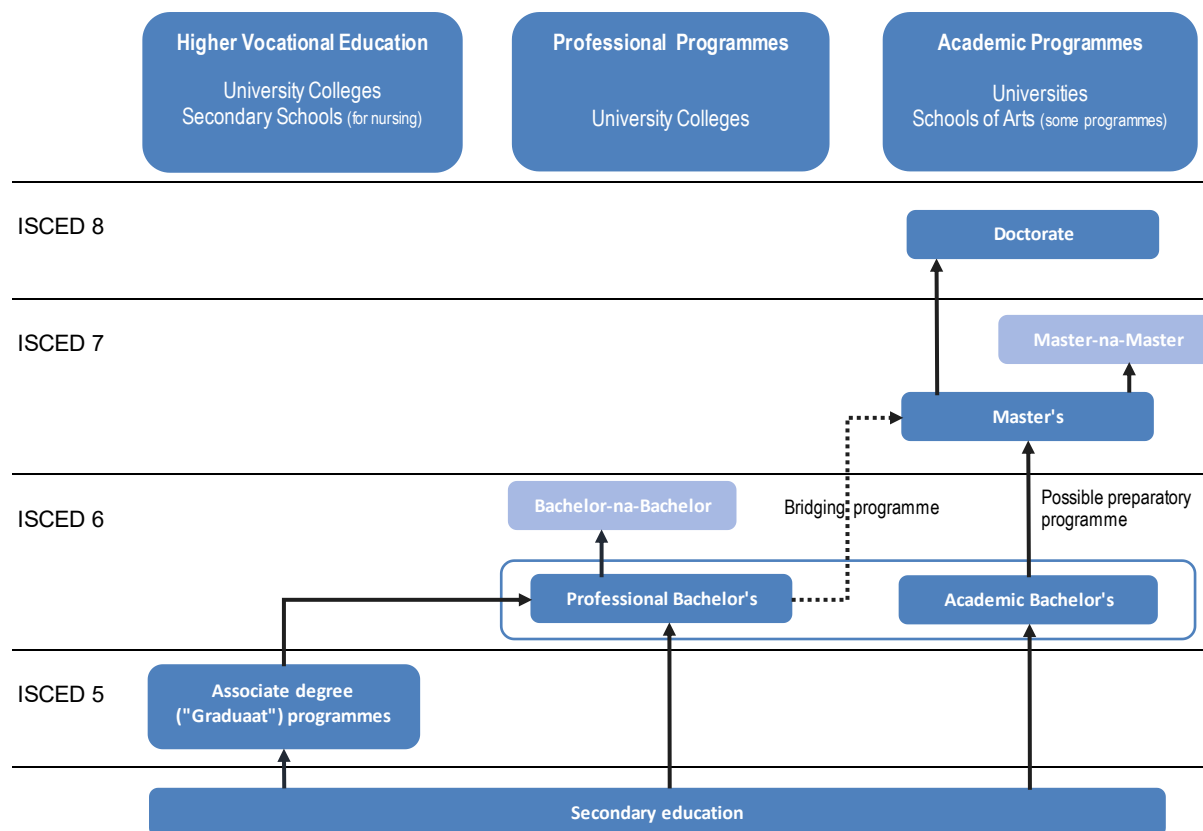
Higher Vocational Education
University Colleges
Secondary Schools (for nursing)

Professional Programmes
University Colleges

Academic Programmes
Universities
Schools of Arts (some programmes)

ISCED 8
Doctorate

ISCED 7
Master-na-Master
Master's

ISCED 6
Bachelor-na-Bachelor
Bridging programme
Possible preparatory programme
Professional Bachelor's
Academic Bachelor's

ISCED 5
Associate degree ("Graduaat") programmes

Secondary education